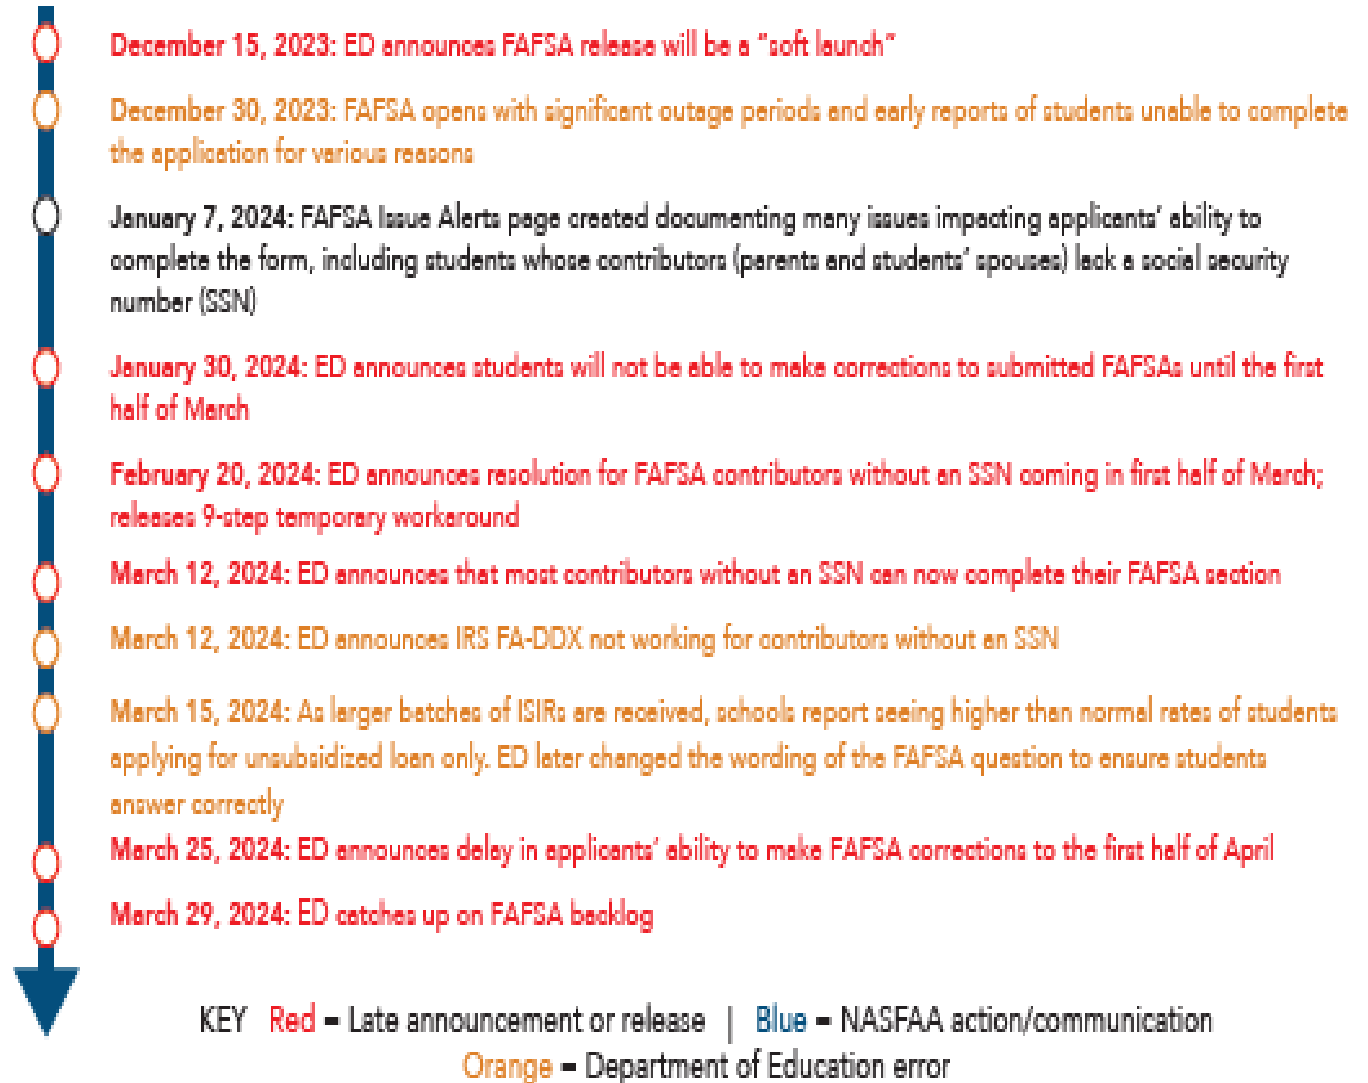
December 15, 2023: ED announces FAFSA release will be a "soft launch"

December 30, 2023: FAFSA opens with significant outage periods and early reports of students unable to complete the application for various reasons

January 7, 2024: FAFSA Issue Alerts page created documenting many issues impacting applicants' ability to complete the form, including students whose contributors (parents and students' spouses) lack a social security number (SSN)

January 30, 2024: ED announces students will not be able to make corrections to submitted FAFSAs until the first half of March

February 20, 2024: ED announces resolution for FAFSA contributors without an SSN coming in first half of March; releases 9-step temporary workaround

March 12, 2024: ED announces that most contributors without an SSN can now complete their FAFSA section

March 12, 2024: ED announces IRS FA-DDX not working for contributors without an SSN

March 15, 2024: As larger batches of ISIRs are received, schools report seeing higher than normal rates of students applying for unsubsidized loan only. ED later changed the wording of the FAFSA question to ensure students answer correctly

March 25, 2024: ED announces delay in applicants' ability to make FAFSA corrections to the first half of April

March 29, 2024: ED catches up on FAFSA backlog

KEY Red = Late announcement or release | Blue = NASFAA action/communication
Orange = Department of Education error